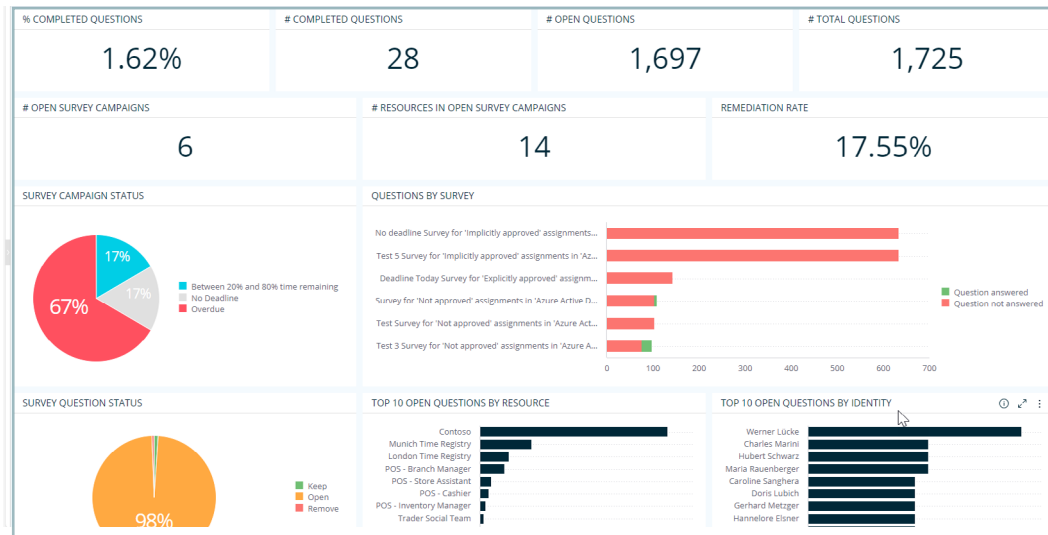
% COMPLETED QUESTIONS
1.62%

# COMPLETED QUESTIONS
28

# OPEN QUESTIONS
1,697

# TOTAL QUESTIONS
1,725

# OPEN SURVEY CAMPAIGNS
6

# RESOURCES IN OPEN SURVEY CAMPAIGNS
14

REMEDIATION RATE
17.55%

SURVEY CAMPAIGN STATUS
17%
17%
67%
Between 20% and 80% time remaining
No Deadline
Overdue

QUESTIONS BY SURVEY
No deadline Survey for 'Implicitly approved' assignments...
Test 5 Survey for 'Implicitly approved' assignments in 'Az...
Deadline Today Survey for 'Explicitly approved' assignm...
Survey for 'Not approved' assignments in 'Azure Active D...
Test Survey for 'Not approved' assignments in 'Azure Act...
Test 3 Survey for 'Not approved' assignments in 'Azure A...
0 100 200 300 400 500 600 700
Question answered
Question not answered

SURVEY QUESTION STATUS
98%
Keep
Open
Remove

TOP 10 OPEN QUESTIONS BY RESOURCE
Contoso
Munich Time Registry
London Time Registry
POS - Branch Manager
POS - Store Assistant
POS - Cashier
POS - Inventory Manager
Trader Social Team

TOP 10 OPEN QUESTIONS BY IDENTITY
Werner Lücke
Charles Marini
Hubert Schwarz
Maria Rauenberger
Caroline Sanghera
Doris Lubich
Gerhard Metzger
Hannelore Elsner